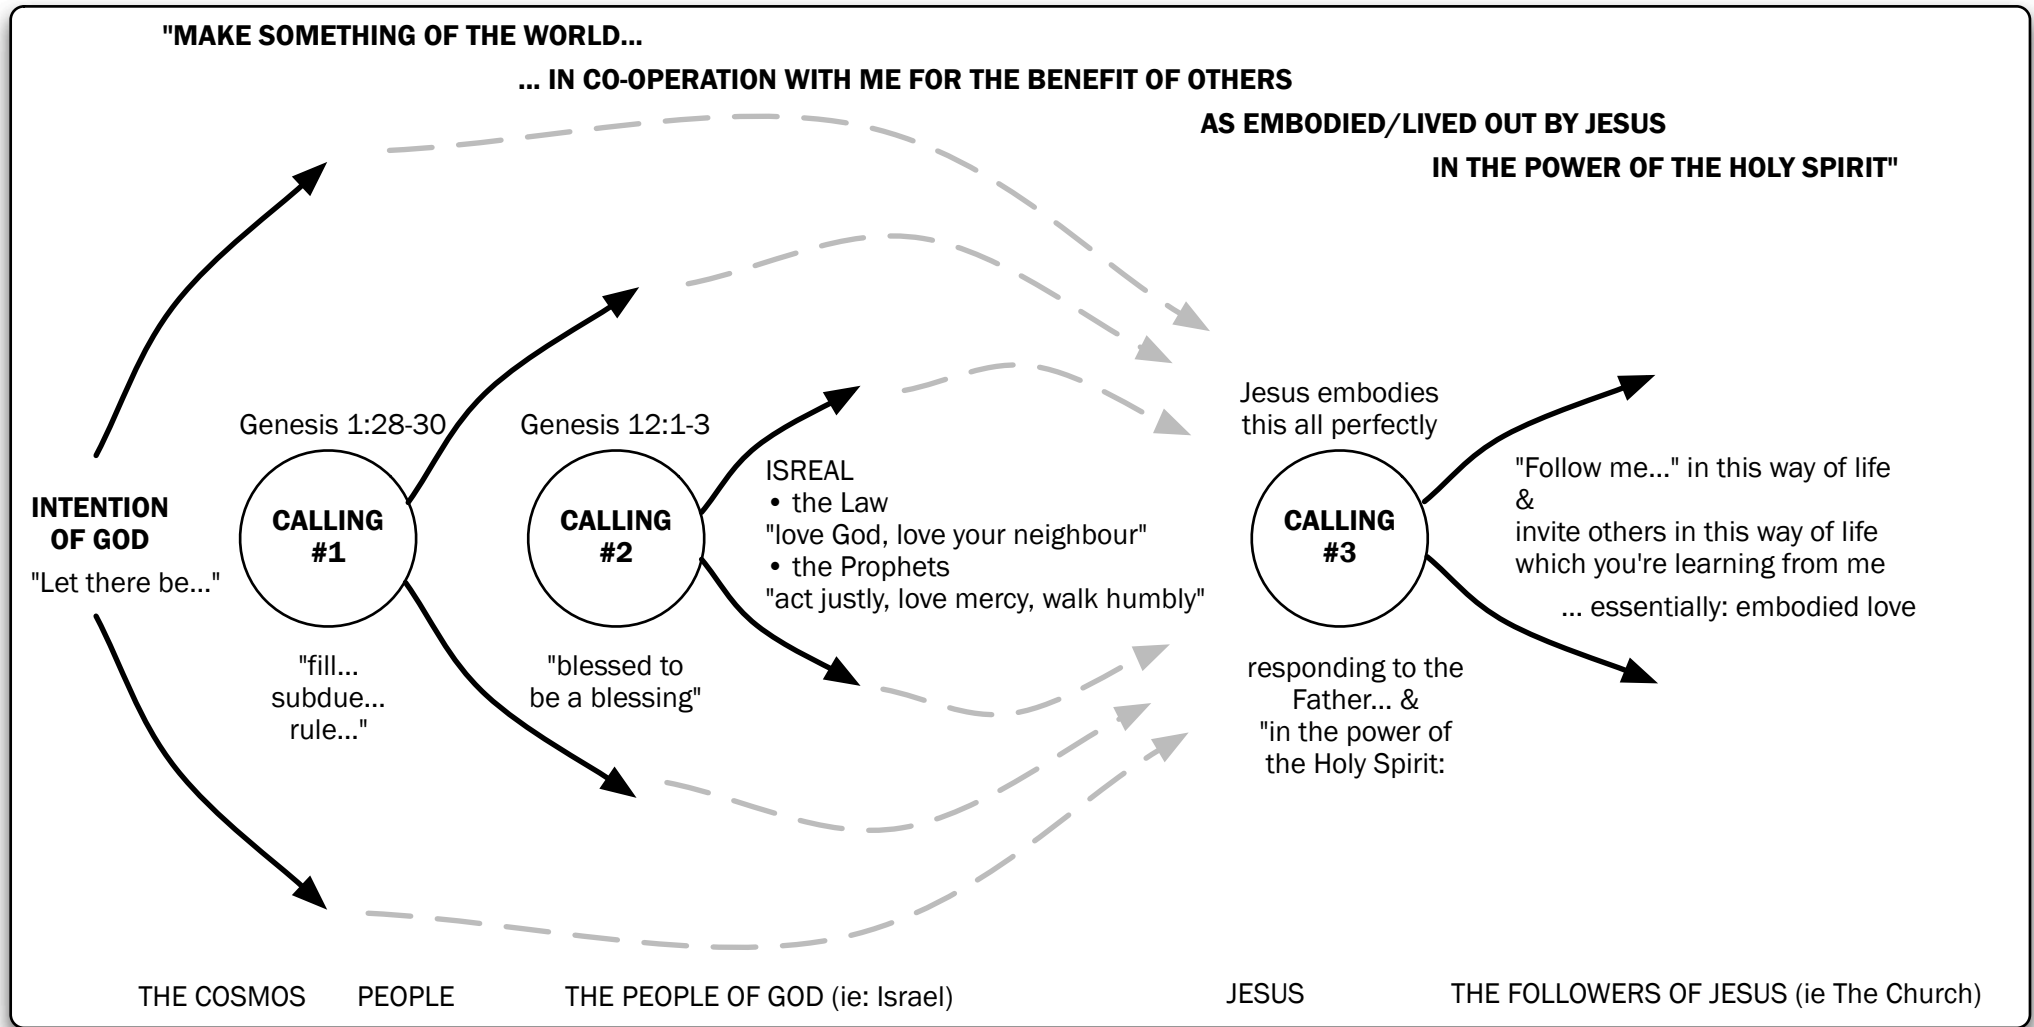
"MAKE SOMETHING OF THE WORLD...

... IN CO-OPERATION WITH ME FOR THE BENEFIT OF OTHERS

AS EMBODIED/LIVED OUT BY JESUS

IN THE POWER OF THE HOLY SPIRIT"

INTENTION OF GOD
"Let there be..."

Genesis 1:28-30

CALLING #1

"fill... subdue... rule..."

Genesis 12:1-3

CALLING #2

"blessed to be a blessing"

ISREAL
• the Law
"love God, love your neighbour"
• the Prophets
"act justly, love mercy, walk humbly"

Jesus embodies this all perfectly

CALLING #3

responding to the Father... & "in the power of the Holy Spirit:

"Follow me..." in this way of life
&
invite others in this way of life which you're learning from me

... essentially: embodied love

THE COSMOS PEOPLE THE PEOPLE OF GOD (ie: Israel) JESUS THE FOLLOWERS OF JESUS (ie The Church)